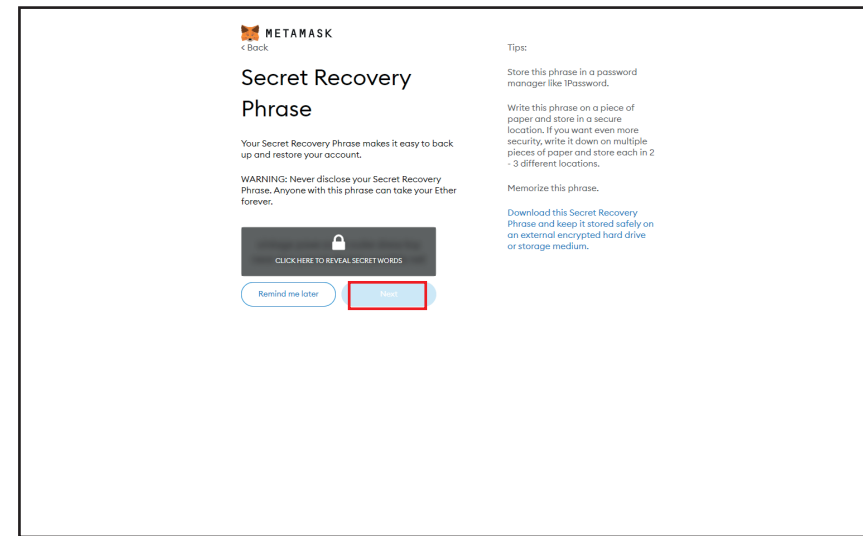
METAMASK
< Back

Secret Recovery Phrase

Your Secret Recovery Phrase makes it easy to back up and restore your account.

WARNING: Never disclose your Secret Recovery Phrase. Anyone with this phrase can take your Ether forever.

CLICK HERE TO REVEAL SECRET WORDS

Remind me later

Next

Tips:

Store this phrase in a password manager like 1Password.

Write this phrase on a piece of paper and store in a secure location. If you want even more security, write it down on multiple pieces of paper and store each in 2 - 3 different locations.

Memorize this phrase.

Download this Secret Recovery Phrase and keep it stored safely on an external encrypted hard drive or storage medium.